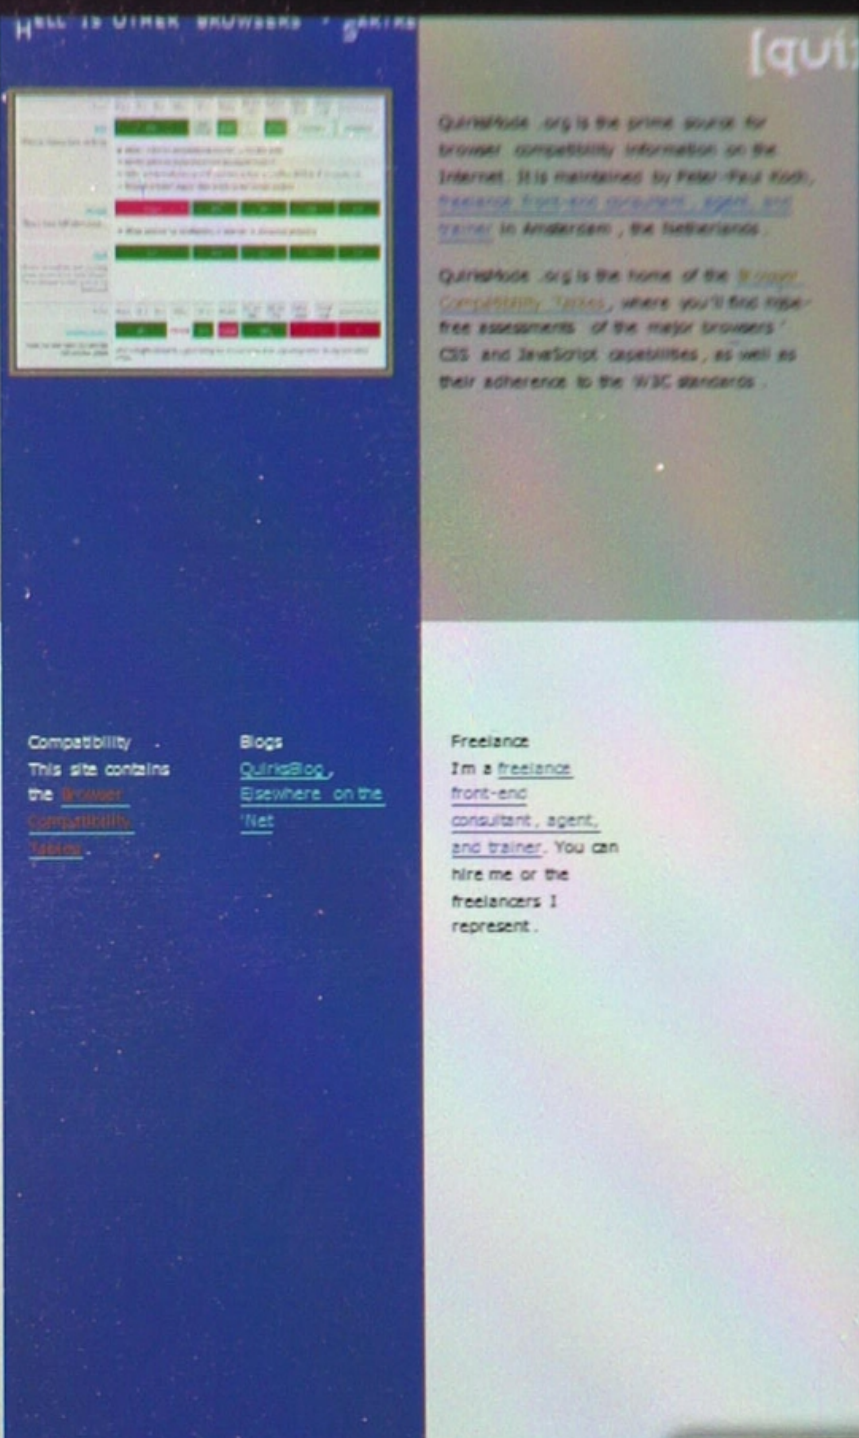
HELL IS OTHER BROWSERS - SARTRE

[quir

QuirksMode.org is the prime source for browser compatibility information on the Internet. It is maintained by Peter-Paul Koch, freelance front-end consultant, agent, and trainer in Amsterdam, the Netherlands.

QuirksMode.org is the home of the Browser Compatibility Tables, where you'll find hype-free assessments of the major browsers' CSS and JavaScript capabilities, as well as their adherence to the W3C standards.

Compatibility
This site contains the Browser Compatibility Tables.

Blogs
QuirksBlog, Elsewhere on the 'Net

Freelance
I'm a freelance front-end consultant, agent, and trainer. You can hire me or the freelancers I represent.